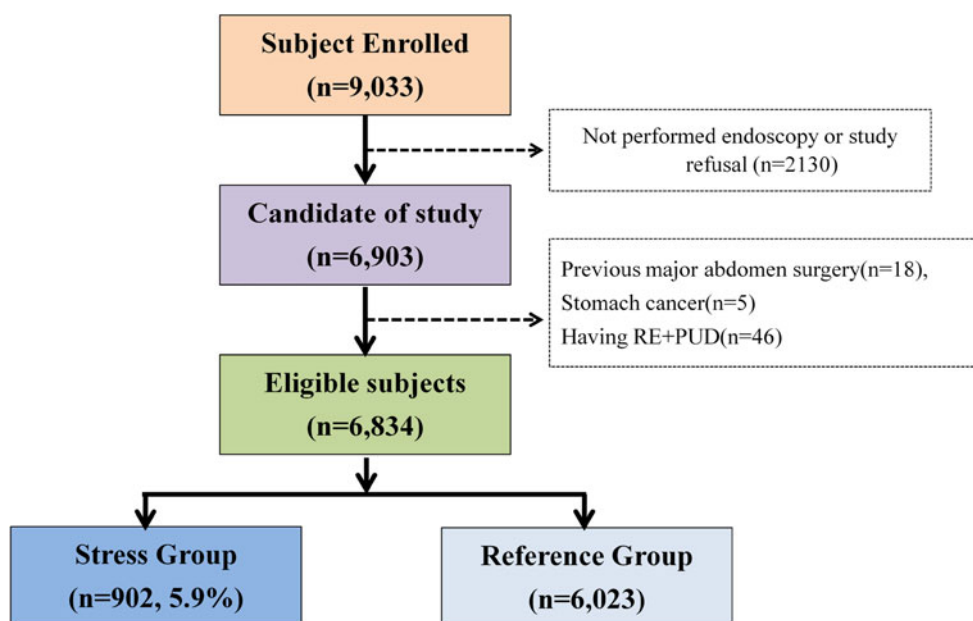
Subject Enrolled
(n=9,033)

Not performed endoscopy or study refusal (n=2130)

Candidate of study
(n=6,903)

Previous major abdomen surgery(n=18),
Stomach cancer(n=5)
Having RE+PUD(n=46)

Eligible subjects
(n=6,834)

Stress Group
(n=902, 5.9%)

Reference Group
(n=6,023)